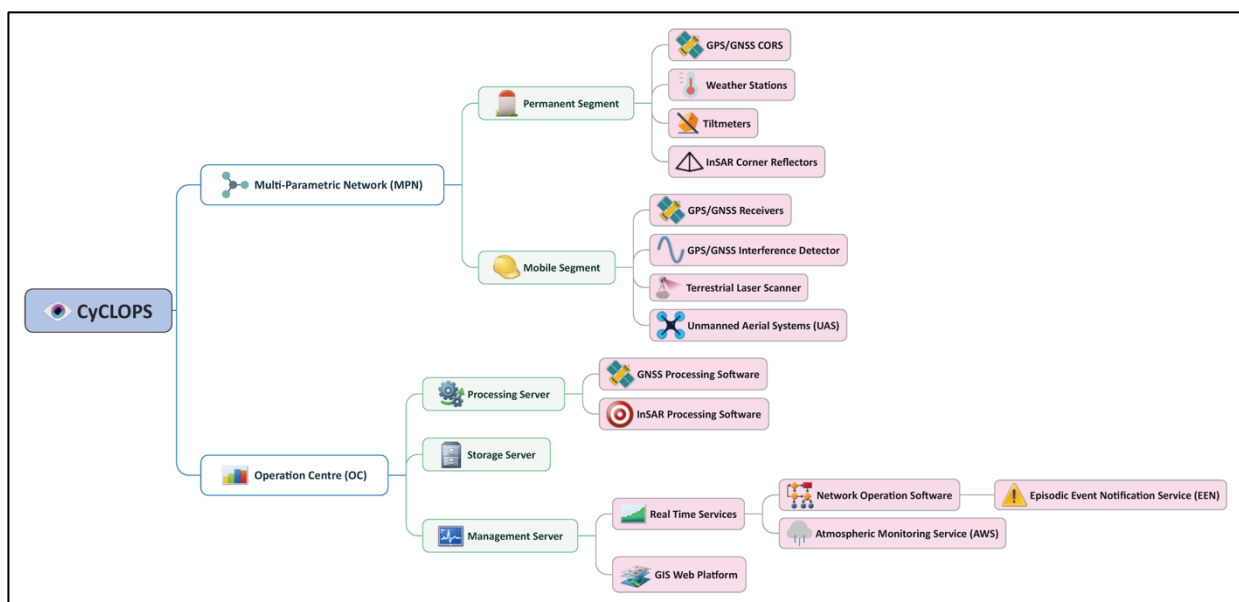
CyCLOPS

Multi-Parametric Network (MPN)

Permanent Segment

GPS/GNSS CORS

Weather Stations

Tiltmeters

InSAR Corner Reflectors

Mobile Segment

GPS/GNSS Receivers

GPS/GNSS Interference Detector

Terrestrial Laser Scanner

Unmanned Aerial Systems (UAS)

Operation Centre (OC)

Processing Server

GNSS Processing Software

InSAR Processing Software

Storage Server

Management Server

Real Time Services

Network Operation Software

Episodic Event Notification Service (EEN)

Atmospheric Monitoring Service (AWS)

GIS Web Platform